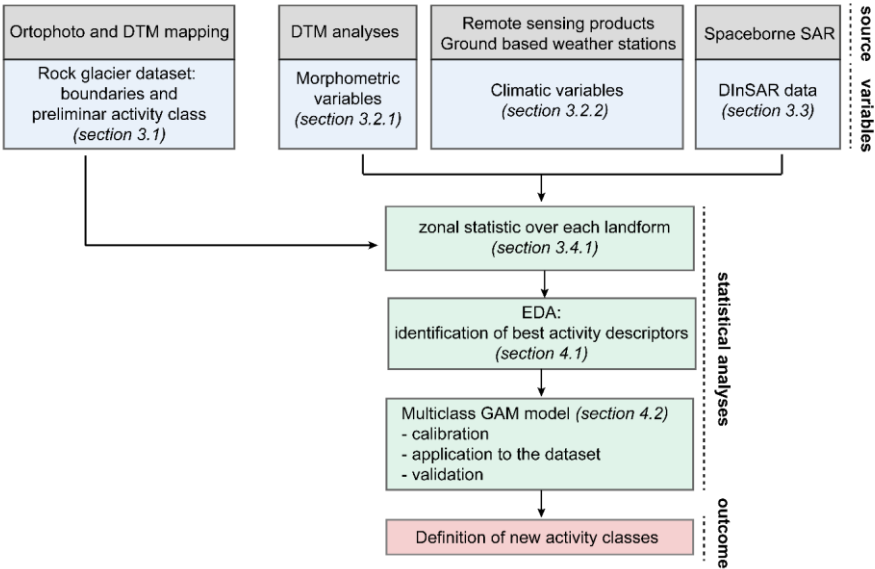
Ortophoto and DTM mapping

Rock glacier dataset: boundaries and preliminar activity class *(section 3.1)*

DTM analyses

Morphometric variables *(section 3.2.1)*

Remote sensing products
Ground based weather stations

Climatic variables *(section 3.2.2)*

Spaceborne SAR

DInSAR data *(section 3.3)*

source

variables

zonal statistic over each landform *(section 3.4.1)*

EDA:
identification of best activity descriptors *(section 4.1)*

Multiclass GAM model *(section 4.2)*
- calibration
- application to the dataset
- validation

statistical analyses

Definition of new activity classes

outcome